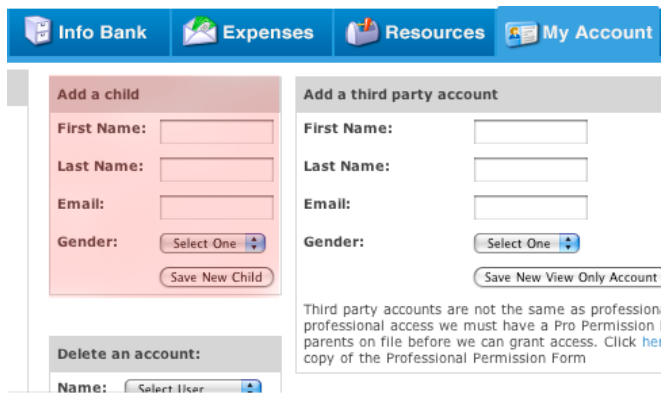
Info Bank Expenses Resources My Account

Add a child

First Name:

Last Name:

Email:

Gender: Select One

Save New Child

Delete an account:

Name: Select User

Add a third party account

First Name:

Last Name:

Email:

Gender: Select One

Save New View Only Account

Third party accounts are not the same as professiona professional access we must have a Pro Permission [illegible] parents on file before we can grant access. Click her copy of the Professional Permission Form